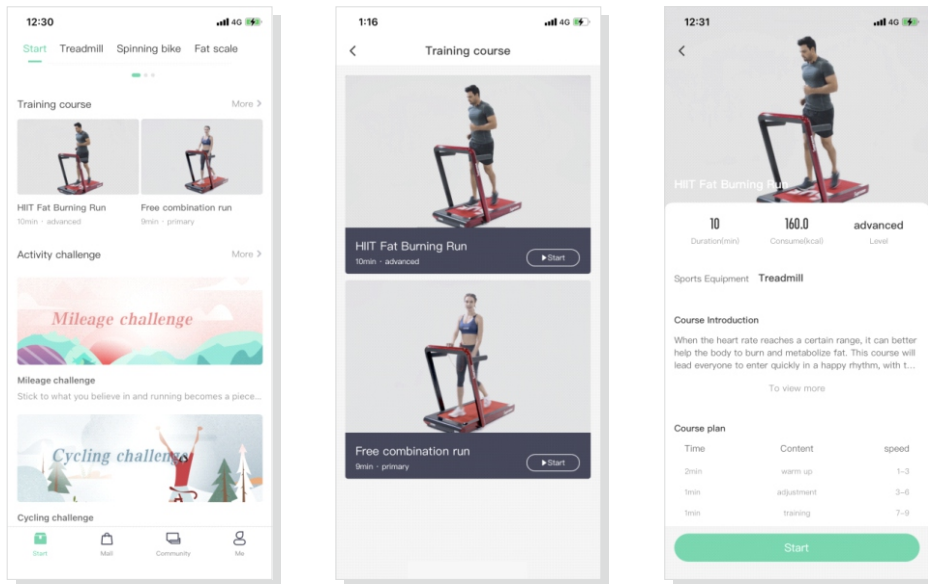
12:30
4G

Start Treadmill Spinning bike Fat scale

Training course More >

HIIT Fat Burning Run
10min · advanced

Free combination run
9min · primary

Activity challenge More >

Mileage challenge

Mileage challenge
Stick to what you believe in and running becomes a piece...

Cycling challenge

Cycling challenge

Start Mall Community Me

1:16
4G

<

Training course

HIIT Fat Burning Run
10min · advanced
▶Start

Free combination run
9min · primary
▶Start

12:31
4G

<

HIIT Fat Burning Run

10
Duration(min)

160.0
Consume(kcal)

advanced
Level

Sports Equipment Treadmill

Course Introduction

When the heart rate reaches a certain range, it can better help the body to burn and metabolize fat. This course will lead everyone to enter quickly in a happy rhythm, with t...

To view more

Course plan

| Time | Content | speed |
|---|---|---|
| 2min | warm up | 1–3 |
| 1min | adjustment | 3–6 |
| 1min | training | 7–9 |

Start